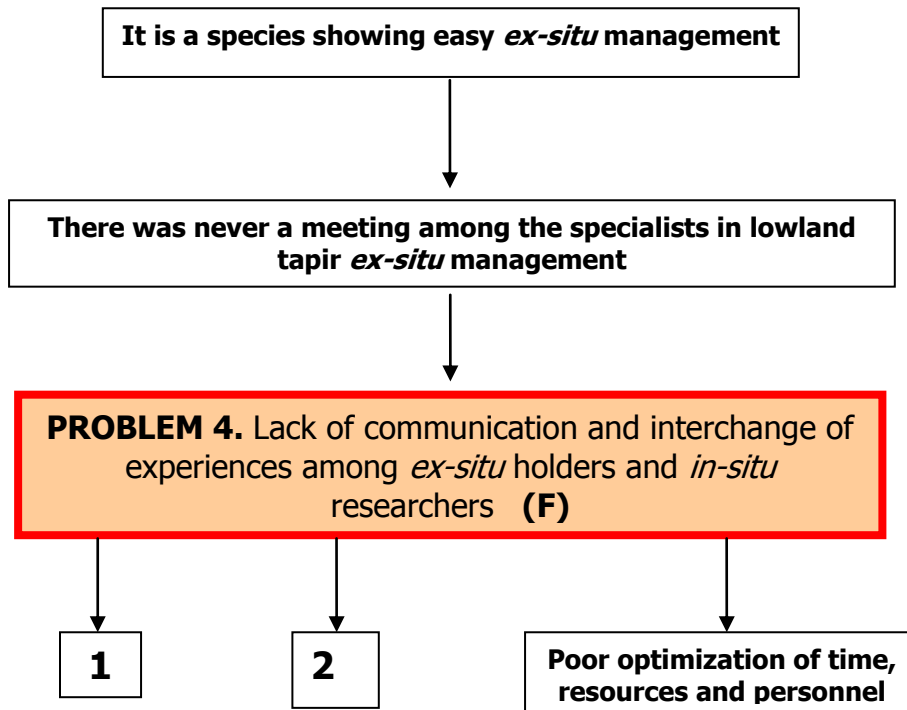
It is a species showing easy *ex-situ* management

There was never a meeting among the specialists in lowland tapir *ex-situ* management

**PROBLEM 4.** Lack of communication and interchange of experiences among *ex-situ* holders and *in-situ* researchers **(F)**

1

2

Poor optimization of time, resources and personnel